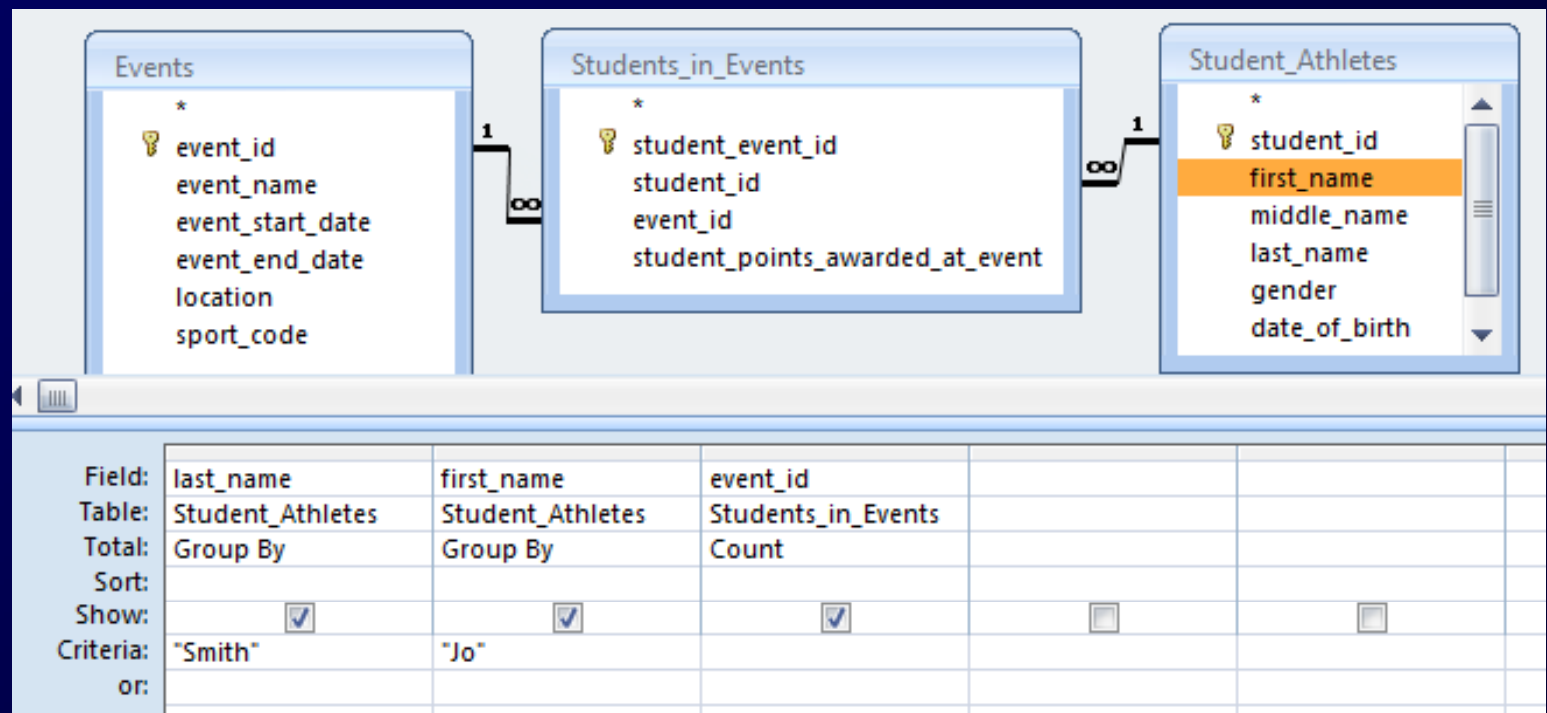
Events
*
event_id
event_name
event_start_date
event_end_date
location
sport_code

1
∞

Students_in_Events
*
student_event_id
student_id
event_id
student_points_awarded_at_event

∞
1

Student_Athletes
*
student_id
first_name
middle_name
last_name
gender
date_of_birth

| | | | | | |
|---|---|---|---|---|---|
| Field: | last_name | first_name | event_id | | |
| Table: | Student_Athletes | Student_Athletes | Students_in_Events | | |
| Total: | Group By | Group By | Count | | |
| Sort: | | | | | |
| Show: | ☑ | ☑ | ☑ | ☐ | ☐ |
| Criteria: | "Smith" | "Jo" | | | |
| or: | | | | | |